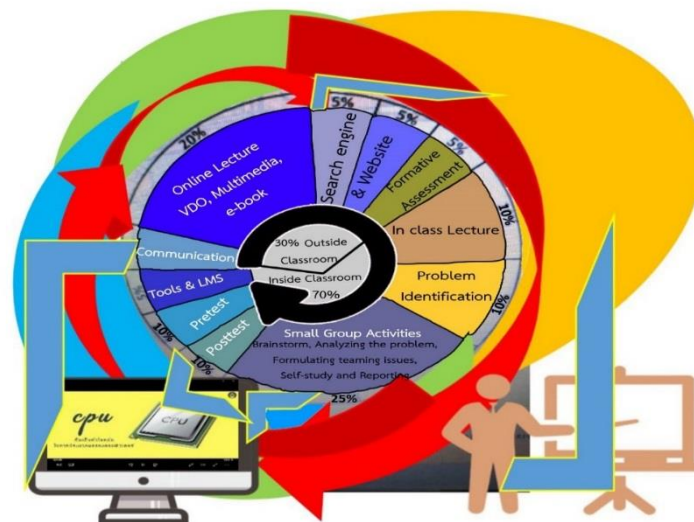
20%

Online Lecture VDO, Multimedia, e-book

5%

Search engine

5%

& Website

5%

Formative Assessment

10%

In class Lecture

Problem Identification

10%

30% Outside Classroom

Inside Classroom 70%

Communication

Tools & LMS

5%

Pretest

10%

Posttest

10%

Small Group Activities

Brainstorm, Analyzing the problem, Formulating teaming issues, Self-study and Reporting

25%

cpu

CPU

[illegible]